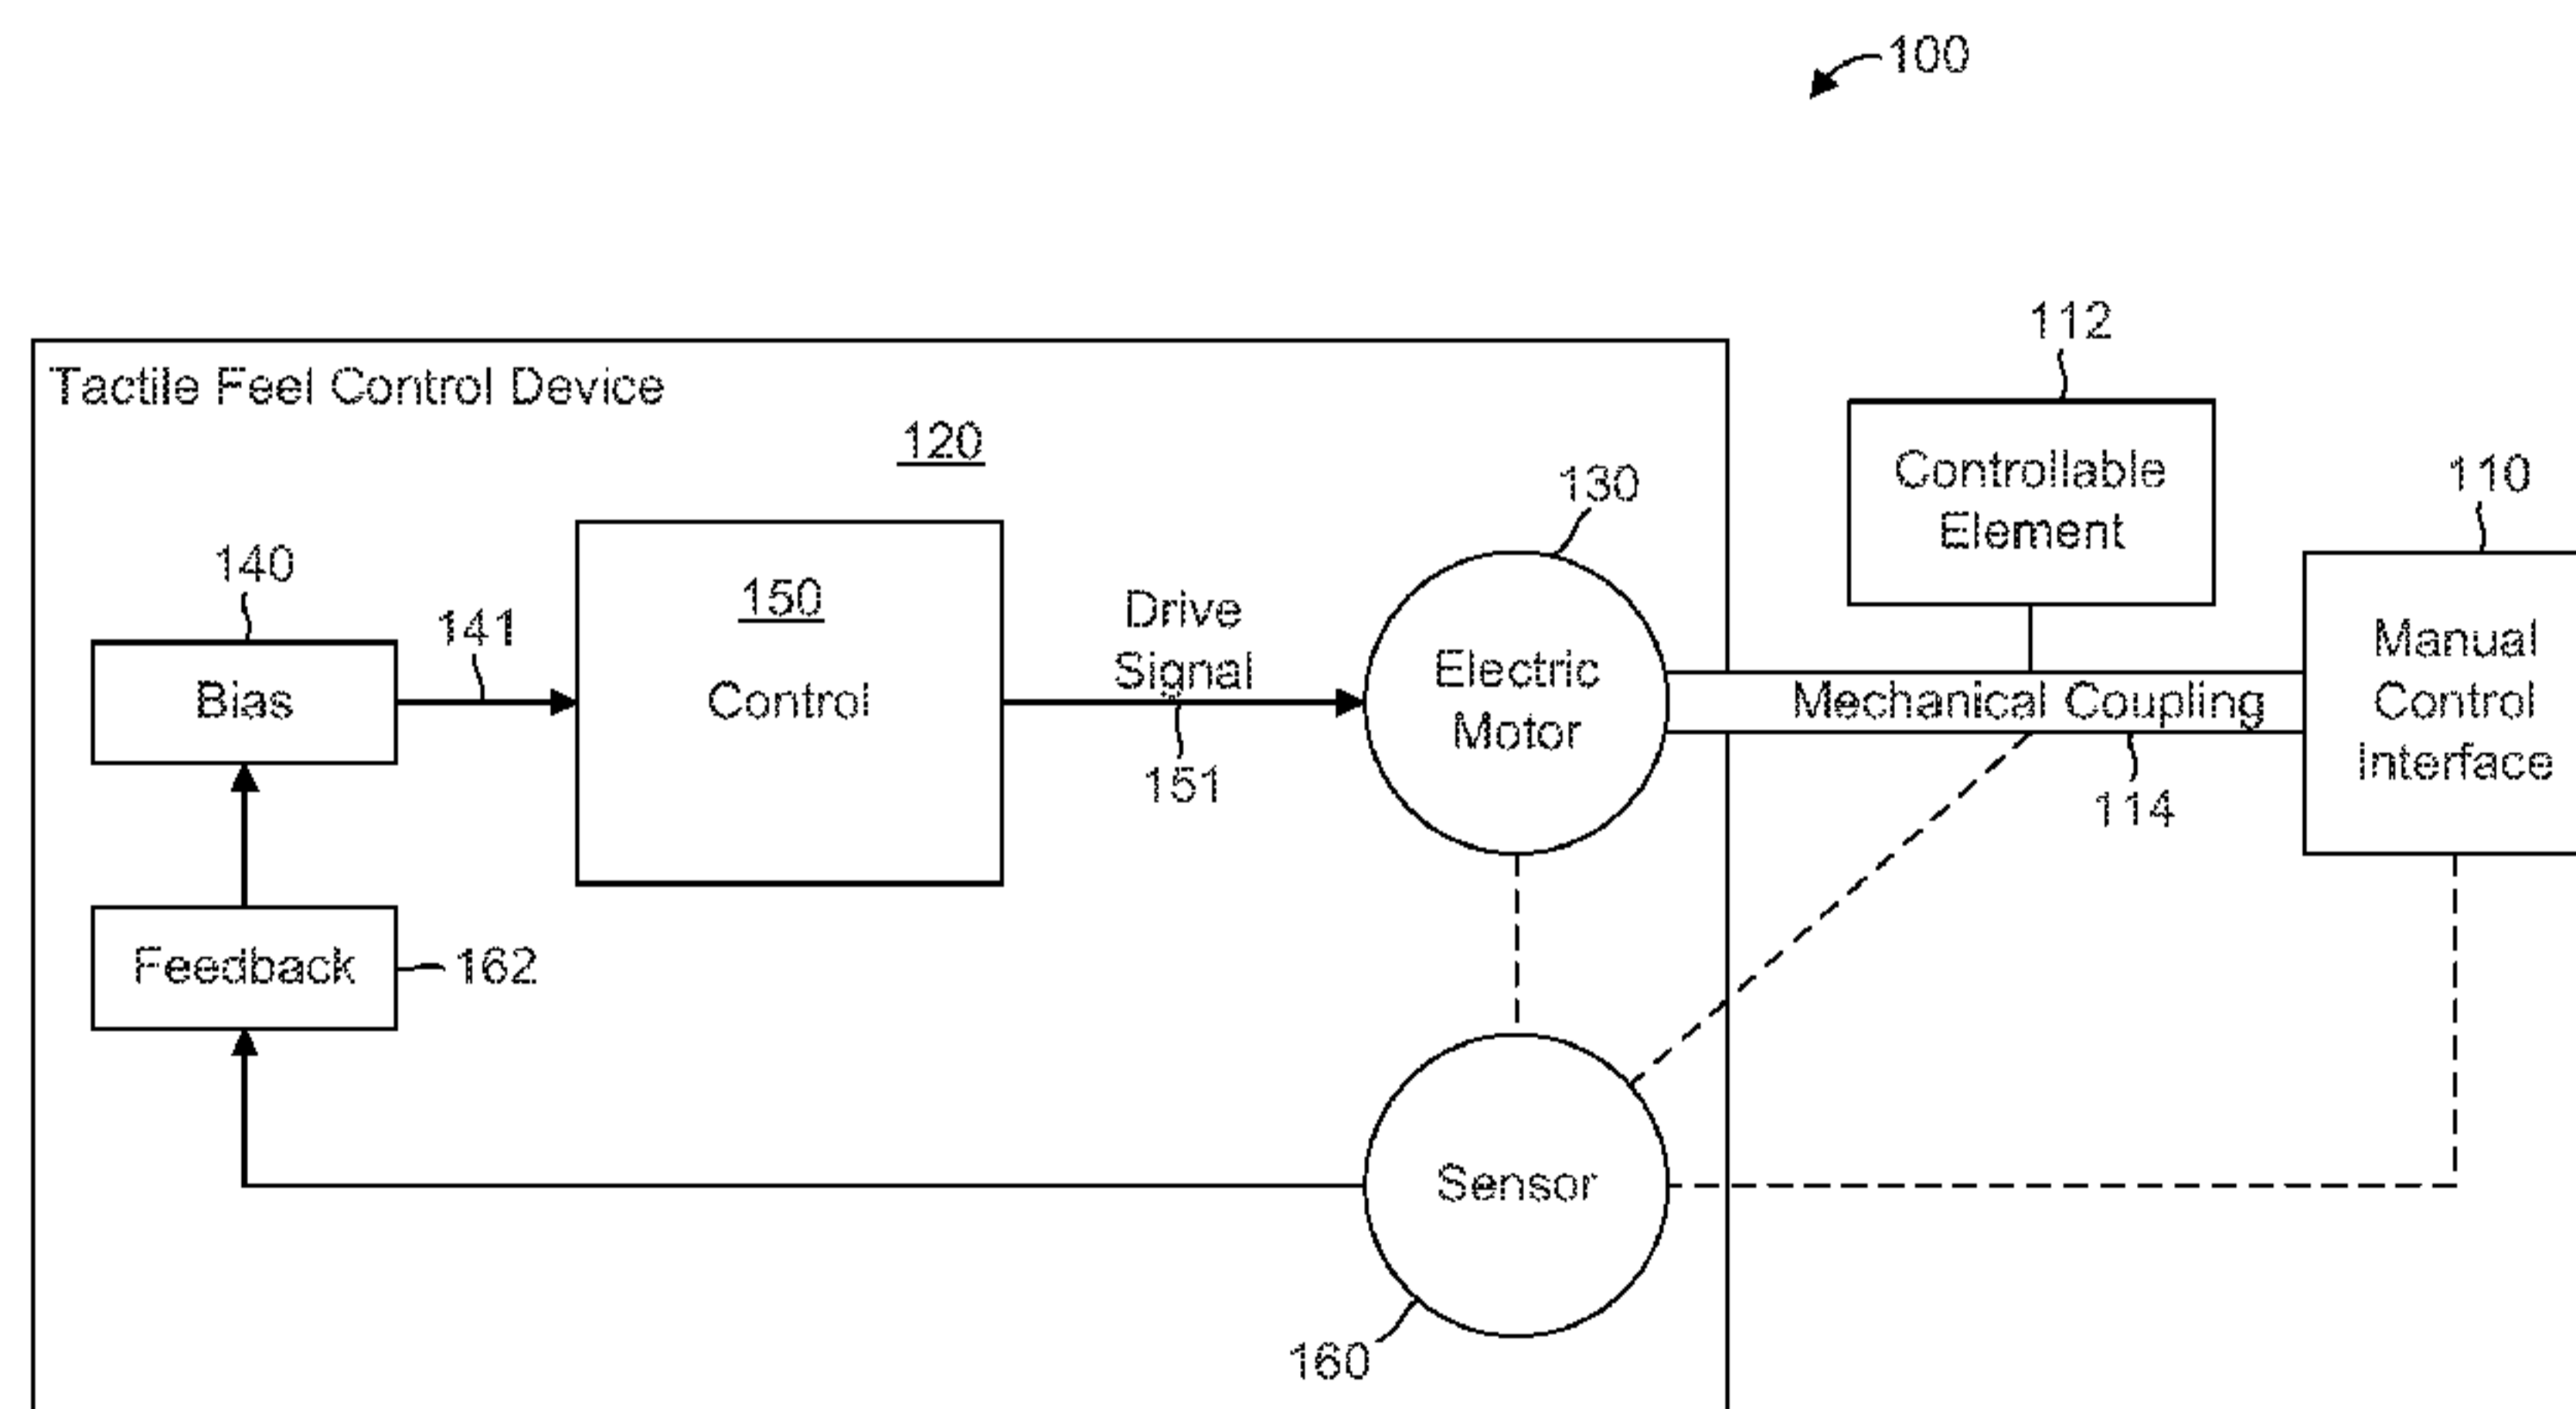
100

112

Tactile Feel Control Device

120

Controllable Element

110

130

140

150

141

Drive Signal

Manual Control Interface

Bias

Control

Electric Motor

Mechanical Coupling

151

114

Feedback

162

Sensor

160